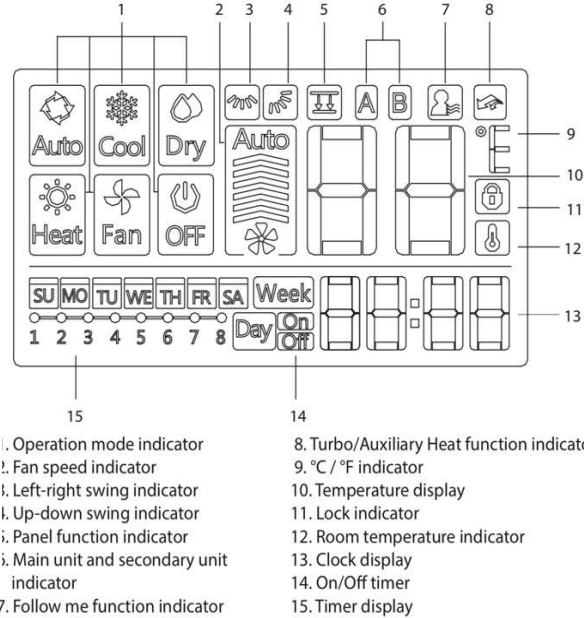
1 2 3 4 5 6 7 8

Auto Cool Dry Auto

Heat Fan OFF

A B

°

9

10

11

12

SU MO TU WE TH FR SA Week

1 2 3 4 5 6 7 8 Day On Off

13

15 14

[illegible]. Operation mode indicator
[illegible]. Fan speed indicator
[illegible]. Left-right swing indicator
4. Up-down swing indicator
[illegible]. Panel function indicator
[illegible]. Main unit and secondary unit indicator
7. Follow me function indicator

8. Turbo/Auxiliary Heat function indicato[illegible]
9. °C / °F indicator
10. Temperature display
11. Lock indicator
12. Room temperature indicator
13. Clock display
14. On/Off timer
15. Timer display